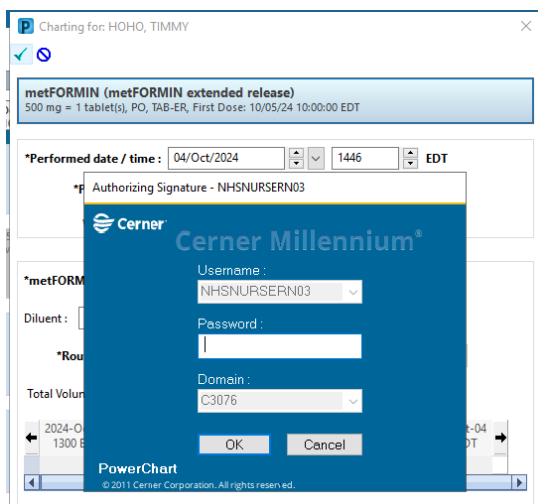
Charting for: HOHO, TIMMY

metFORMIN (metFORMIN extended release)
500 mg = 1 tablet(s), PO, TAB-ER, First Dose: 10/05/24 10:00:00 EDT

*Performed date / time : 04/Oct/2024 1446 EDT

*P

Authorizing Signature - NHSNURSERN03

Cerner

Cerner Millennium®

Username :
NHSNURSERN03

Password :

Domain :
C3076

OK Cancel

PowerChart
© 2011 Cerner Corporation. All rights reserved.

*metFORM

Diluent :

*Rou

Total Volun

2024-O
1300 E

t-04
DT